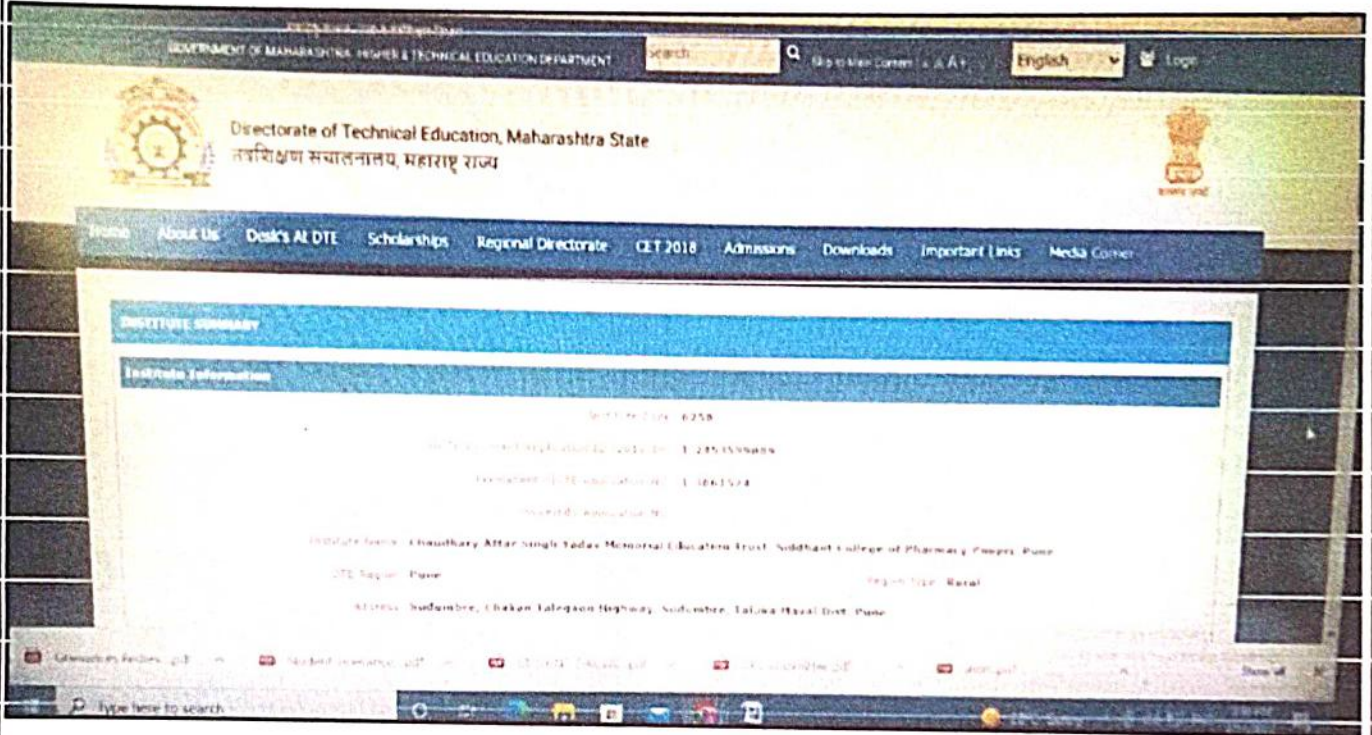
GOVERNMENT OF MAHARASHTRA HIGHER & TECHNICAL EDUCATION DEPARTMENT Search Skip to Main Content A A A+ English Login

Directorate of Technical Education, Maharashtra State
तंत्रशिक्षण संचालनालय, महाराष्ट्र राज्य

Home About Us Desk's At DTE Scholarships Regional Directorate CET 2018 Admissions Downloads Important Links Media Corner

INSTITUTE SUMMARY

Institute Information

Institute Code: 6258

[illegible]: 1-2453555885

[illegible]: 1-3861574

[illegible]

Institute Name: Chaudhary Attar Singh Yadav Memorial Education Trust, Siddhant College of Pharmacy, Pune

DTE Region: Pune

Region Type: Rural

Address: Sudumbre, Chakan Talegaon Highway, Sudumbre, Taluka Maval Dist. Pune

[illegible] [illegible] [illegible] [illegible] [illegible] Show all

Type here to search